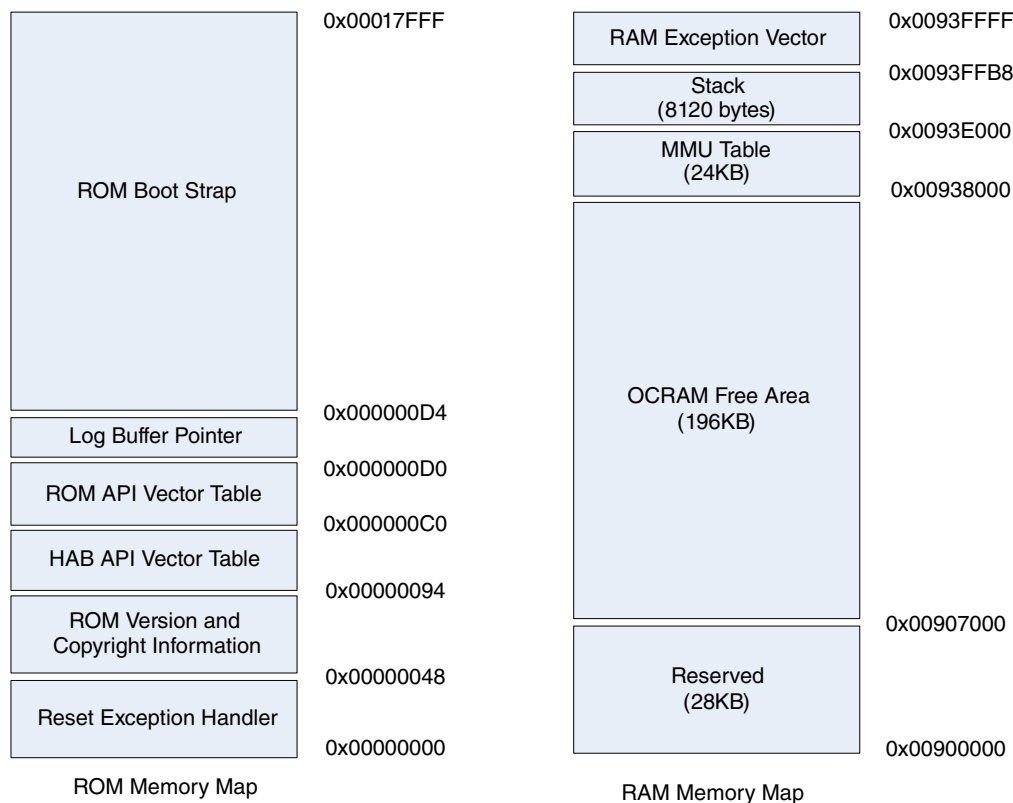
0x00017FFF

ROM Boot Strap

0x000000D4

Log Buffer Pointer

0x000000D0

ROM API Vector Table

0x000000C0

HAB API Vector Table

0x00000094

ROM Version and Copyright Information

0x00000048

Reset Exception Handler

0x00000000

ROM Memory Map

RAM Exception Vector

0x0093FFFF

Stack (8120 bytes)

0x0093FFB8

MMU Table (24KB)

0x0093E000

0x00938000

OCRAM Free Area (196KB)

0x00907000

Reserved (28KB)

0x00900000

RAM Memory Map